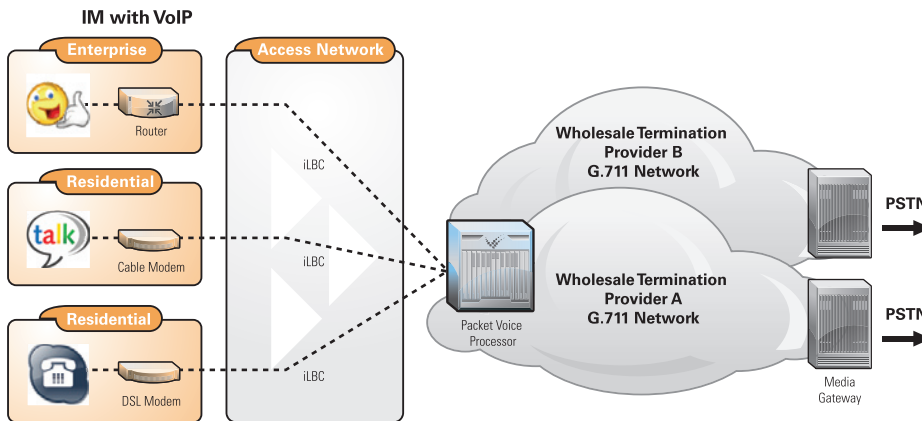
IM with VoIP

Enterprise

Router

Residential

talk

Cable Modem

Residential

DSL Modem

Access Network

iLBC

iLBC

iLBC

Packet Voice Processor

Wholesale Termination Provider B G.711 Network

Wholesale Termination Provider A G.711 Network

PSTN

PSTN

Media Gateway